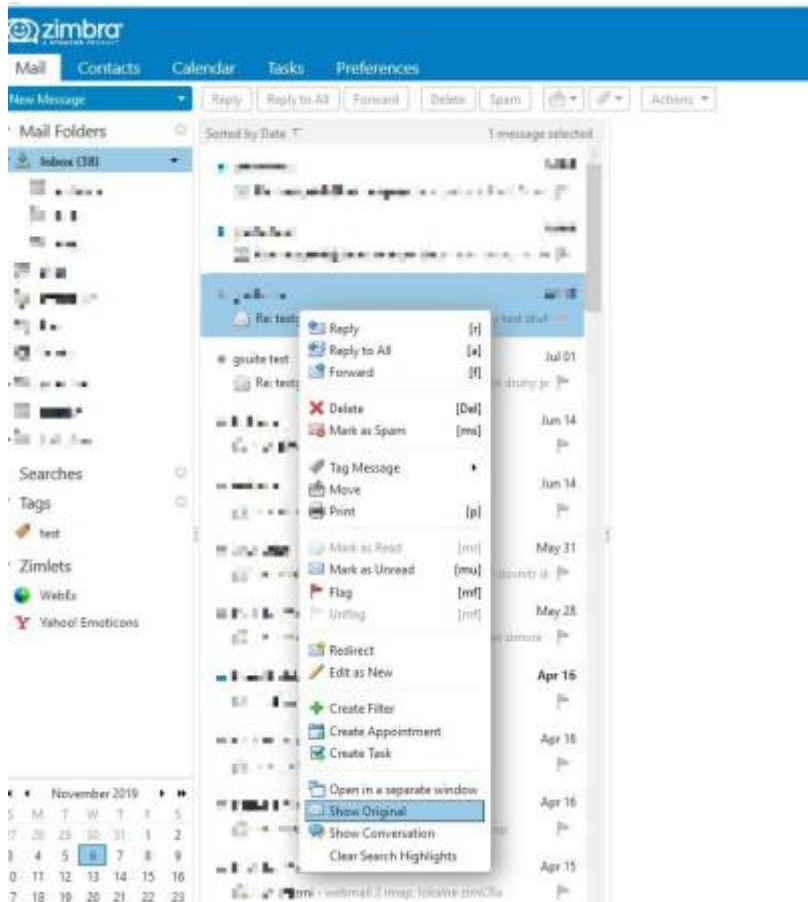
zimbra

Mail Contacts Calendar Tasks Preferences

New Message

Reply Reply to All Forward Delete Spam Actions

Mail Folders

Inbox (38)

Sorted by Date

1 message selected

Re: test

Reply [r]
Reply to All [a]
Forward [f]
Delete [Del]
Mark as Spam [ms]
Tag Message
Move
Print [p]
Mark as Read [mr]
Mark as Unread [mu]
Flag [mf]
Unflag [mf]
Redirect
Edit as New
Create Filter
Create Appointment
Create Task
Open in a seperate window
Show Original
Show Conversation
Clear Search Highlights

gsuite test

Re: test

Jul 01

Jun 14

Jun 14

May 31

May 28

Apr 16

Apr 16

Apr 16

Apr 15

Searches

Tags

test

Zimlets

WebEx

Yahoo! Emoticons

November 2019

S M T W T F S
27 28 29 30 31 1 2
3 4 5 6 7 8 9
10 11 12 13 14 15 16
17 18 19 20 21 22 23